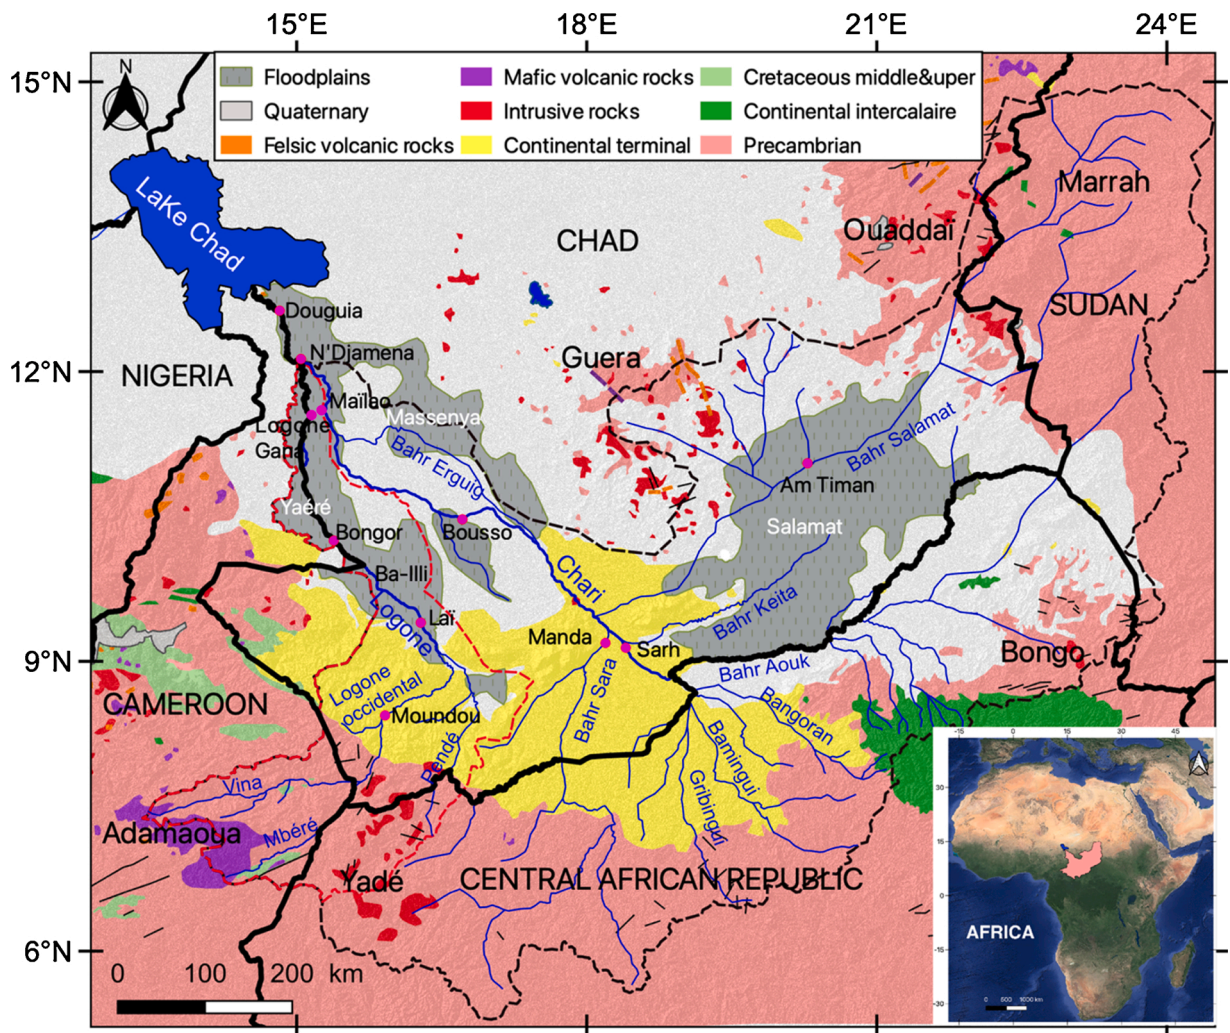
15°E 18°E 21°E 24°E

15°N
12°N
9°N
6°N

N

Floodplains
Quaternary
Felsic volcanic rocks
Mafic volcanic rocks
Intrusive rocks
Continental terminal
Cretaceous middle&uper
Continental intercalaire
Precambrian

LaKe Chad
CHAD
Ouaddaï
Marrah
SUDAN
Guera
NIGERIA
Douguia
N'Djamena
Maïlao
Logone Gana
Massenya
Bahr Erguig
Bahr Salamat
Am Timan
Salamat
Yaéré
Bongor
Bousso
Chari
Ba-Illi
Logone
Laï
Manda
Sarh
Bahr Keita
Bahr Aouk
Bongo
CAMEROON
Logone occidental
Moundou
Bahr Sara
Bamingui
Bangoran
Gribingui
Pendé
Vina
Mbéré
Adamaoua
Yadé
CENTRAL AFRICAN REPUBLIC

0 100 200 km

AFRICA
-15 0 15 30 45
30 15 0 -15 -30
0 500 1000 km